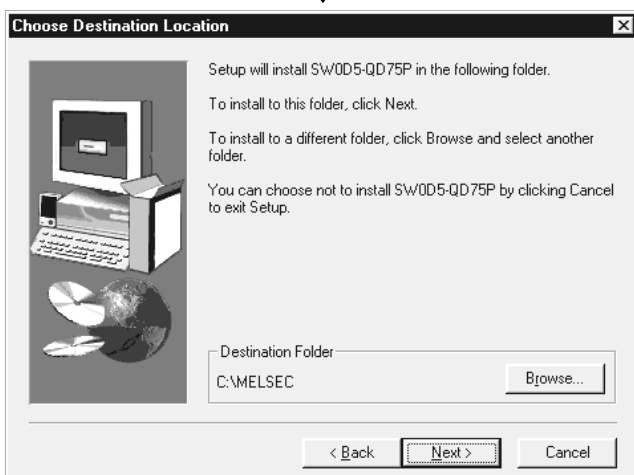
Choose Destination Location

Setup will install SW0D5-QD75P in the following folder.

To install to this folder, click Next.

To install to a different folder, click Browse and select another folder.

You can choose not to install SW0D5-QD75P by clicking Cancel to exit Setup.

Destination Folder

C:\MELSEC

Browse...

< Back

Next >

Cancel